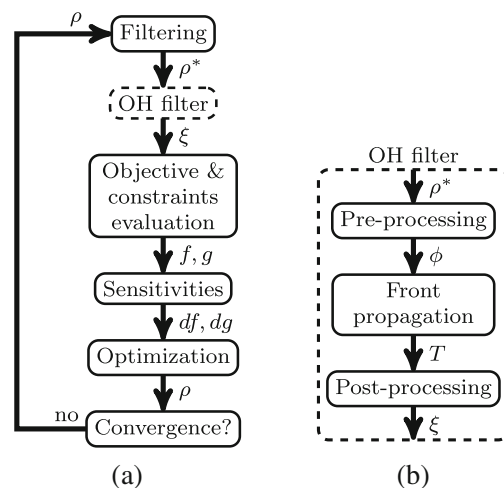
$\rho$

Filtering

$\rho^*$

OH filter

$\xi$

Objective & constraints evaluation

$f, g$

Sensitivities

$df, dg$

Optimization

$\rho$

no

Convergence?

(a)

OH filter

$\rho^*$

Pre-processing

$\phi$

Front propagation

$T$

Post-processing

$\xi$

(b)